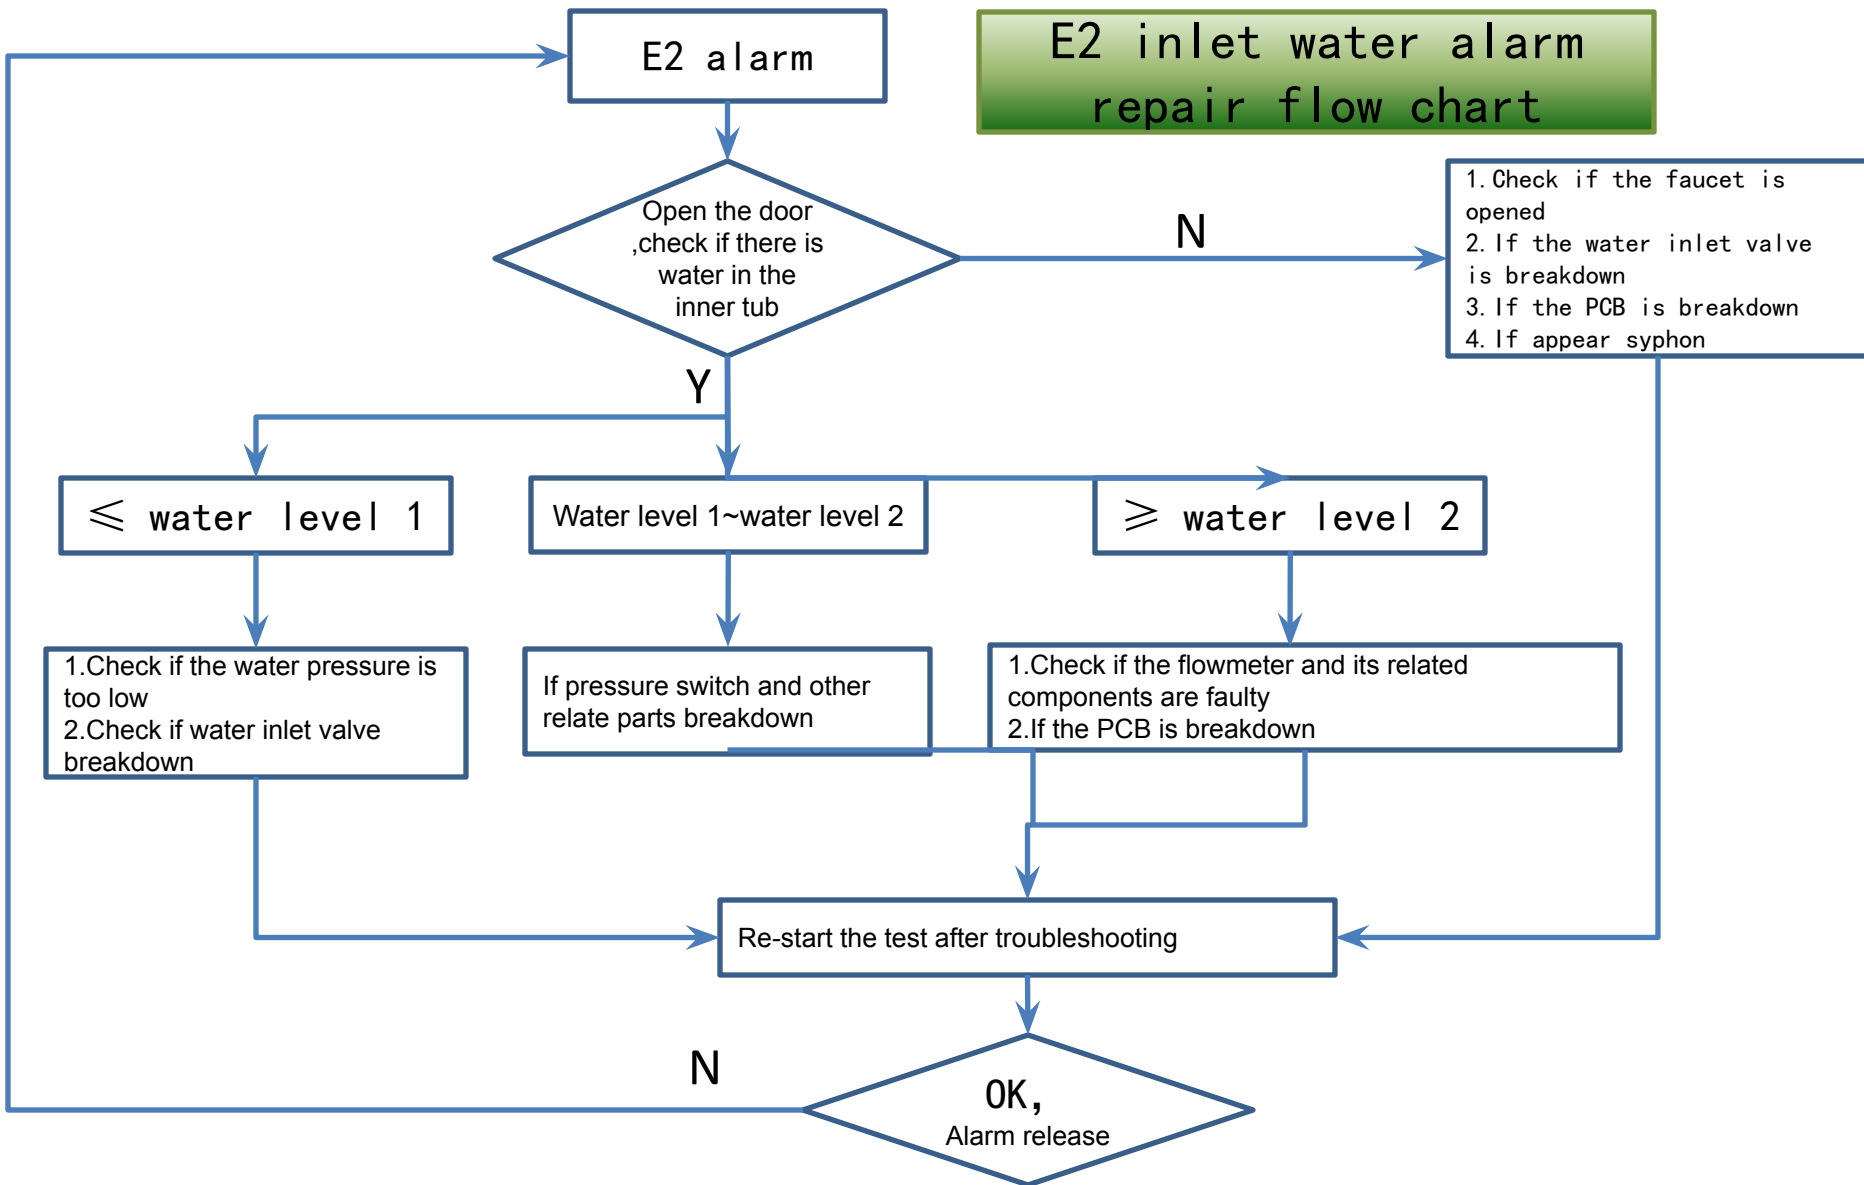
E2 alarm

E2 inlet water alarm repair flow chart

Open the door ,check if there is water in the inner tub

N

1. Check if the faucet is opened
2. If the water inlet valve is breakdown
3. If the PCB is breakdown
4. If appear syphon

Y

⩽ water level 1

Water level 1~water level 2

⩾ water level 2

1.Check if the water pressure is too low
2.Check if water inlet valve breakdown

If pressure switch and other relate parts breakdown

1.Check if the flowmeter and its related components are faulty
2.If the PCB is breakdown

Re-start the test after troubleshooting

N

OK,
Alarm release